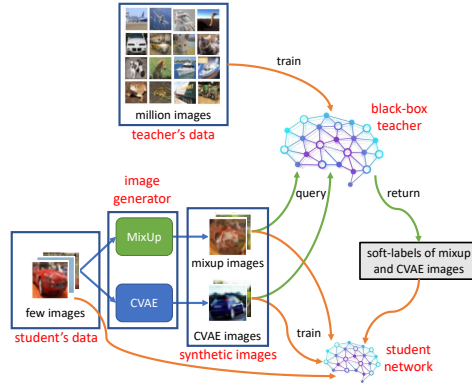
million images
teacher's data

train

black-box teacher

image generator

query

return

MixUp

mixup images

soft-labels of mixup and CVAE images

few images

CVAE

CVAE images

train

student's data

synthetic images

student network